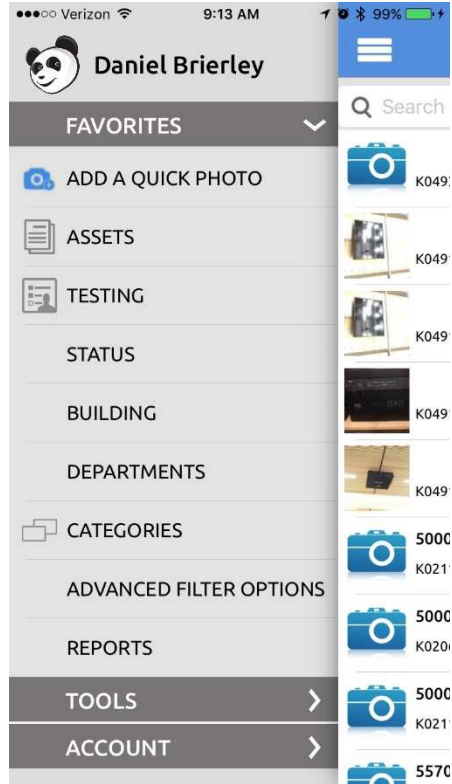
●●●○○ Verizon 9:13 AM 99%

Daniel Brierley

FAVORITES

ADD A QUICK PHOTO

ASSETS

TESTING

STATUS

BUILDING

DEPARTMENTS

CATEGORIES

ADVANCED FILTER OPTIONS

REPORTS

TOOLS

ACCOUNT

Search

K049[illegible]

K049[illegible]

K049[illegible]

K049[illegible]

K049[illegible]

5000
K021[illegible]

5000
K020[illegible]

5000
K021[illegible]

5570